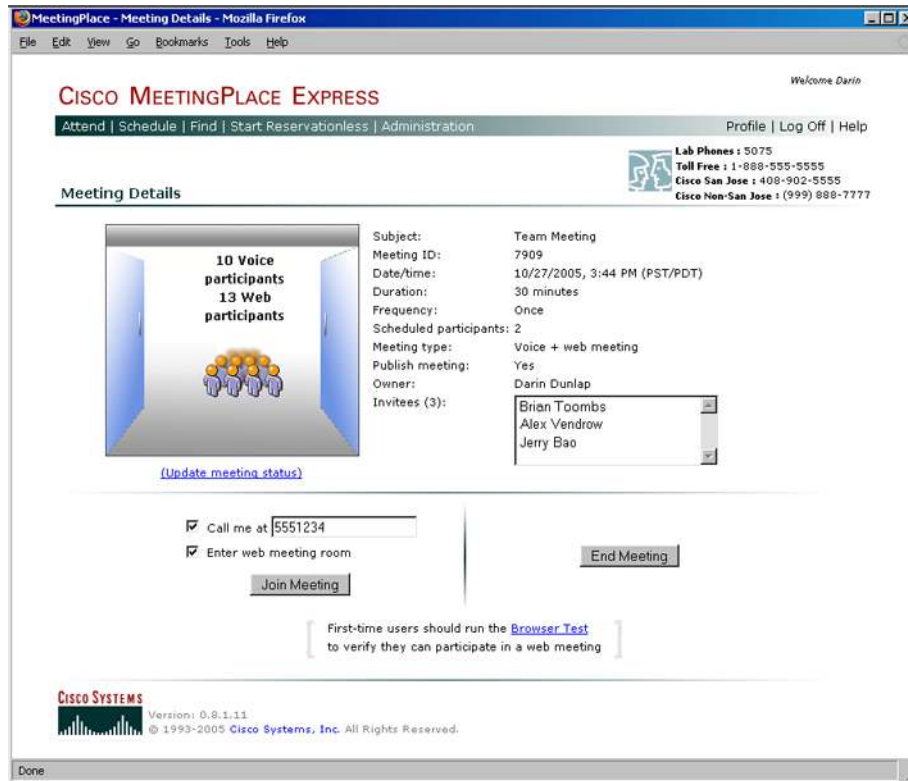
MeetingPlace - Meeting Details - Mozilla Firefox

File Edit View Go Bookmarks Tools Help

Welcome Darin

CISCO MEETINGPLACE EXPRESS

Attend | Schedule | Find | Start Reservationless | Administration

Profile | Log Off | Help

Lab Phones : 5075
Toll Free : 1-888-555-5555
Cisco San Jose : 408-902-5555
Cisco Non-San Jose : (999) 888-7777

Meeting Details

10 Voice participants
13 Web participants

(Update meeting status)

| | |
|---|---|
| Subject: | Team Meeting |
| Meeting ID: | 7909 |
| Date/time: | 10/27/2005, 3:44 PM (PST/PDT) |
| Duration: | 30 minutes |
| Frequency: | Once |
| Scheduled participants: | 2 |
| Meeting type: | Voice + web meeting |
| Publish meeting: | Yes |
| Owner: | Darin Dunlap |
| Invitees (3): | Brian Toombs, Alex Vendrow, Jerry Bao |

Call me at 5551234
Enter web meeting room
Join Meeting

End Meeting

First-time users should run the Browser Test to verify they can participate in a web meeting

CISCO SYSTEMS
Version: 0.8.1.11
© 1993-2005 Cisco Systems, Inc. All Rights Reserved.

Done